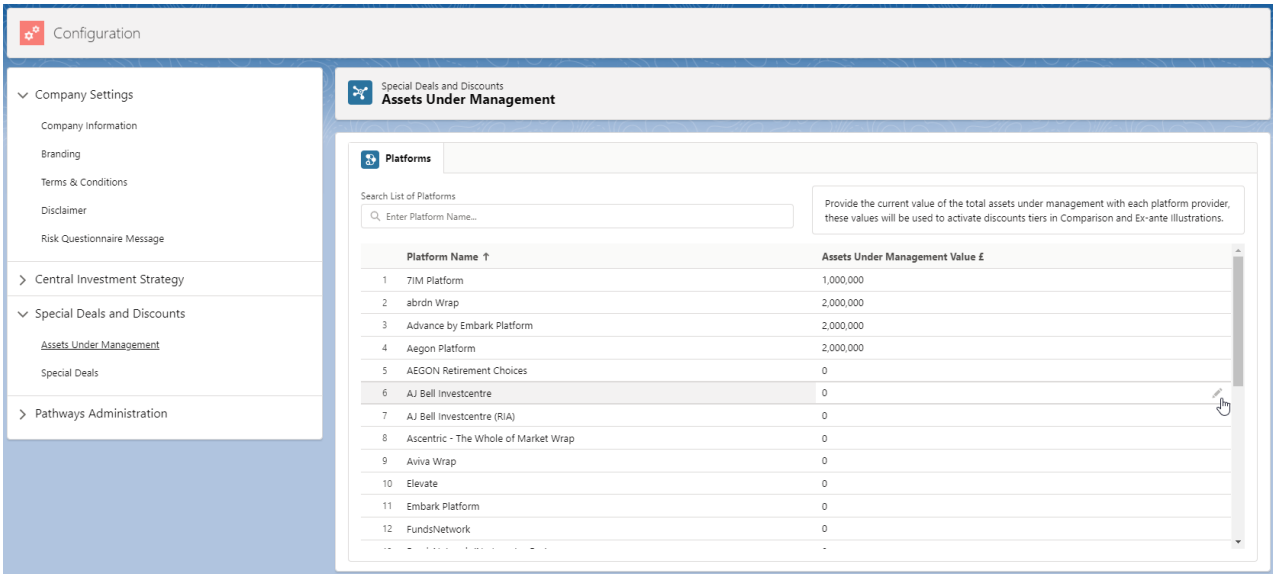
Configuration

Company Settings
Company Information
Branding
Terms & Conditions
Disclaimer
Risk Questionnaire Message
Central Investment Strategy
Special Deals and Discounts
Assets Under Management
Special Deals
Pathways Administration

Special Deals and Discounts
Assets Under Management

Platforms

Search List of Platforms
Enter Platform Name...

Provide the current value of the total assets under management with each platform provider, these values will be used to activate discounts tiers in Comparison and Ex-ante Illustrations.

| | Platform Name ↑ | Assets Under Management Value £ |
|---|---|---|
| 1 | 7IM Platform | 1,000,000 |
| 2 | abrdn Wrap | 2,000,000 |
| 3 | Advance by Embark Platform | 2,000,000 |
| 4 | Aegon Platform | 2,000,000 |
| 5 | AEGON Retirement Choices | 0 |
| 6 | AJ Bell Investcentre | 0 |
| 7 | AJ Bell Investcentre (RIA) | 0 |
| 8 | Ascentric - The Whole of Market Wrap | 0 |
| 9 | Aviva Wrap | 0 |
| 10 | Elevate | 0 |
| 11 | Embark Platform | 0 |
| 12 | FundsNetwork | 0 |
| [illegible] | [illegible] | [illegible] |